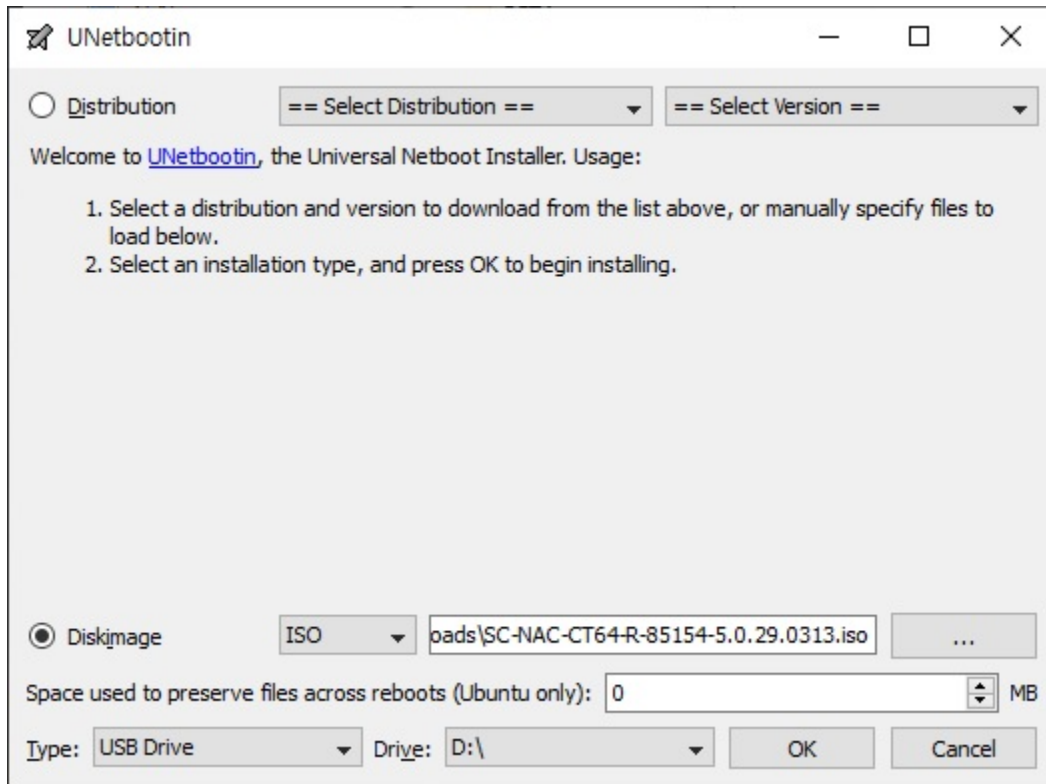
UNetbootin

Distribution == Select Distribution == == Select Version ==

Welcome to UNetbootin, the Universal Netboot Installer. Usage:

1. Select a distribution and version to download from the list above, or manually specify files to load below.
2. Select an installation type, and press OK to begin installing.

Diskimage ISO oads\SC-NAC-CT64-R-85154-5.0.29.0313.iso ...

Space used to preserve files across reboots (Ubuntu only): 0 MB

Type: USB Drive Drive: D:\ OK Cancel